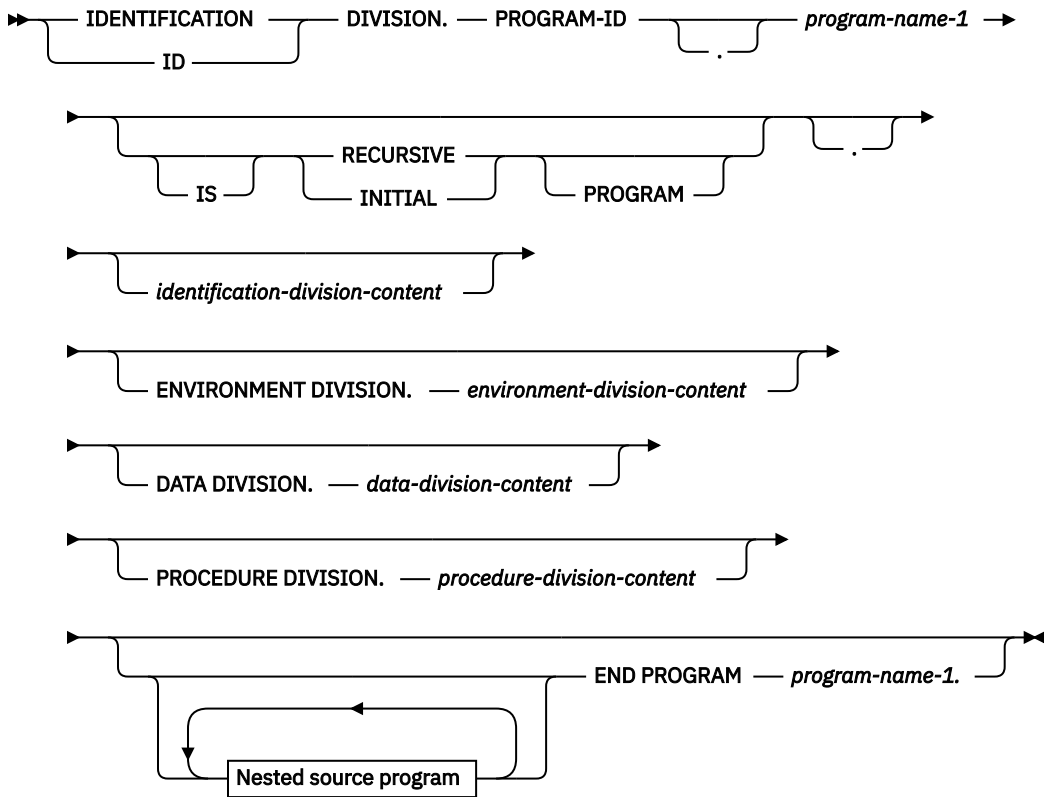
IDENTIFICATION
ID
DIVISION. PROGRAM-ID
.
program-name-1

IS
RECURSIVE
INITIAL
PROGRAM
.

identification-division-content

ENVIRONMENT DIVISION. environment-division-content

DATA DIVISION. data-division-content

PROCEDURE DIVISION. procedure-division-content

Nested source program
END PROGRAM program-name-1.